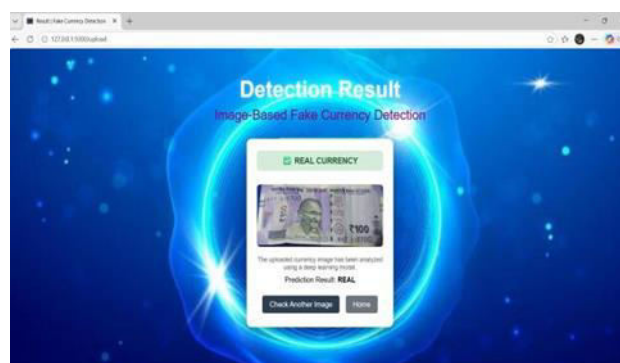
Result | Fake Currency Detection ×
127.0.0.1:5000/upload

Detection Result
Image-Based Fake Currency Detection

REAL CURRENCY

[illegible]
₹100

The uploaded currency image has been analyzed using a deep learning model.

Prediction Result: REAL

Check Another Image
Home